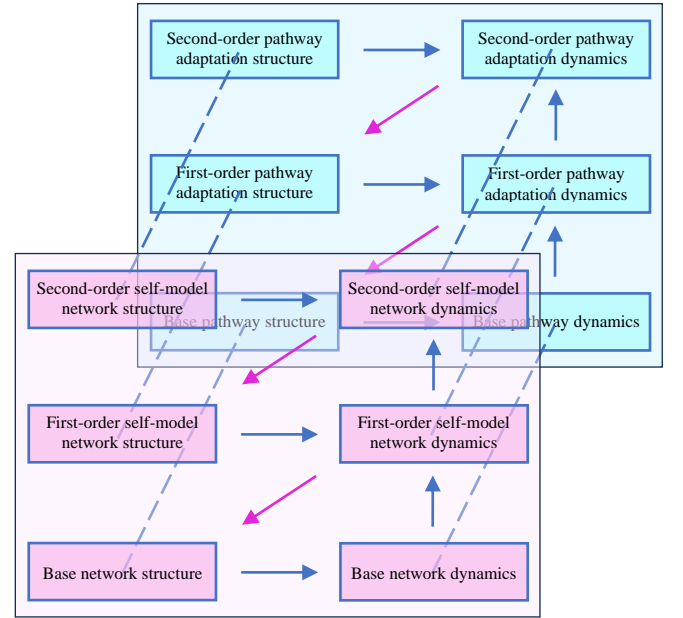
Second-order pathway adaptation structure

Second-order pathway adaptation dynamics

First-order pathway adaptation structure

First-order pathway adaptation dynamics

Base pathway structure

Base pathway dynamics

Second-order self-model network structure

Second-order self-model network dynamics

First-order self-model network structure

First-order self-model network dynamics

Base network structure

Base network dynamics